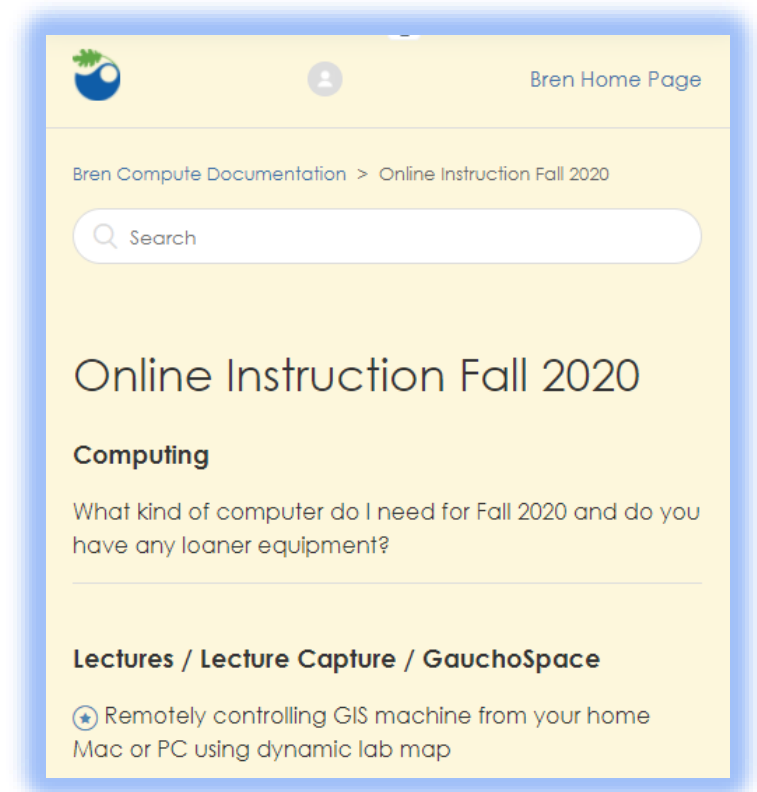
Bren Home Page

Bren Compute Documentation > Online Instruction Fall 2020

Search

Online Instruction Fall 2020

Computing

What kind of computer do I need for Fall 2020 and do you have any loaner equipment?

Lectures / Lecture Capture / GauchoSpace

Remotely controlling GIS machine from your home Mac or PC using dynamic lab map